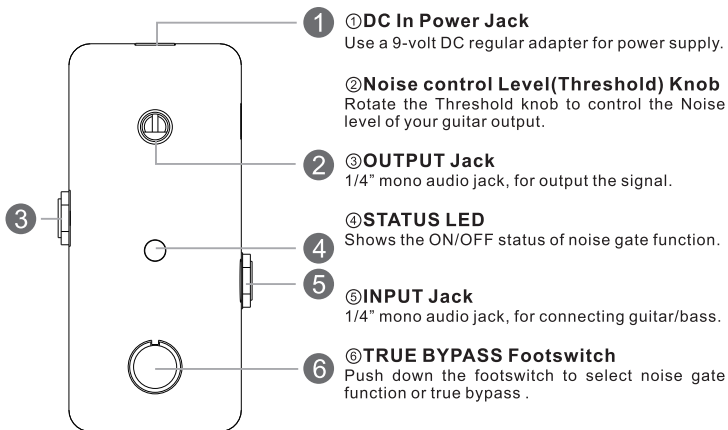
1
①DC In Power Jack
Use a 9-volt DC regular adapter for power supply.

②Noise control Level(Threshold) Knob
Rotate the Threshold knob to control the Noise level of your guitar output.

2
③OUTPUT Jack
1/4" mono audio jack, for output the signal.

3

4
④STATUS LED
Shows the ON/OFF status of noise gate function.

5
⑤INPUT Jack
1/4" mono audio jack, for connecting guitar/bass.

6
⑥TRUE BYPASS Footswitch
Push down the footswitch to select noise gate function or true bypass .